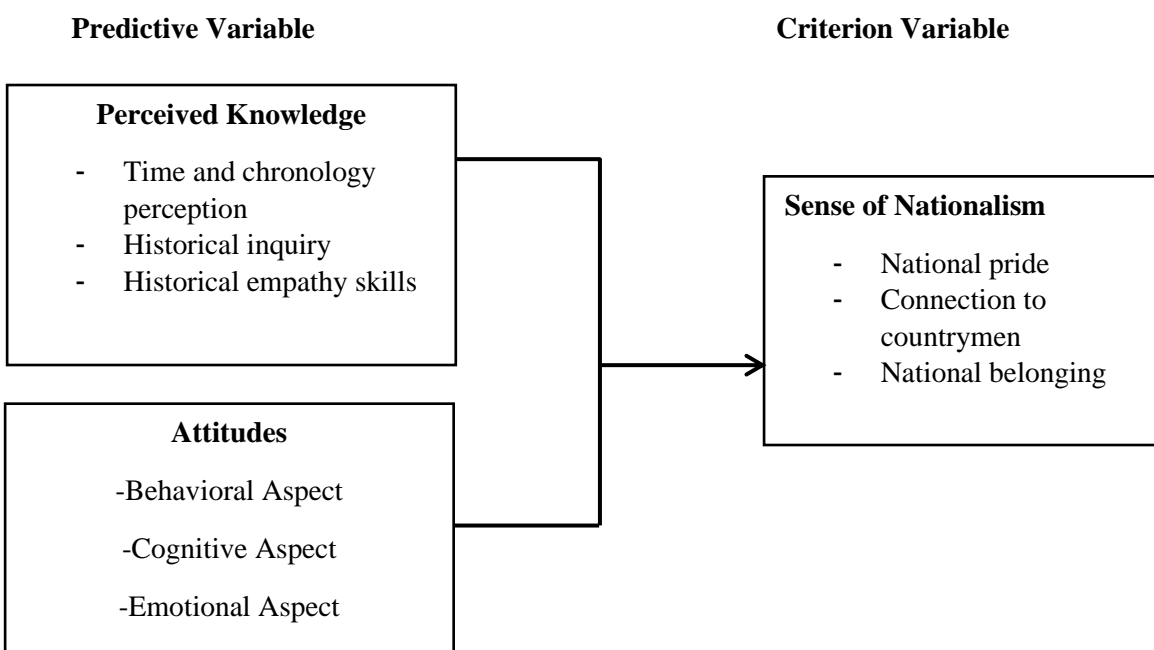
Predictive Variable

Criterion Variable

Perceived Knowledge

- Time and chronology perception
- Historical inquiry
- Historical empathy skills

Attitudes

-Behavioral Aspect

-Cognitive Aspect

-Emotional Aspect

Sense of Nationalism

- National pride
- Connection to countrymen
- National belonging